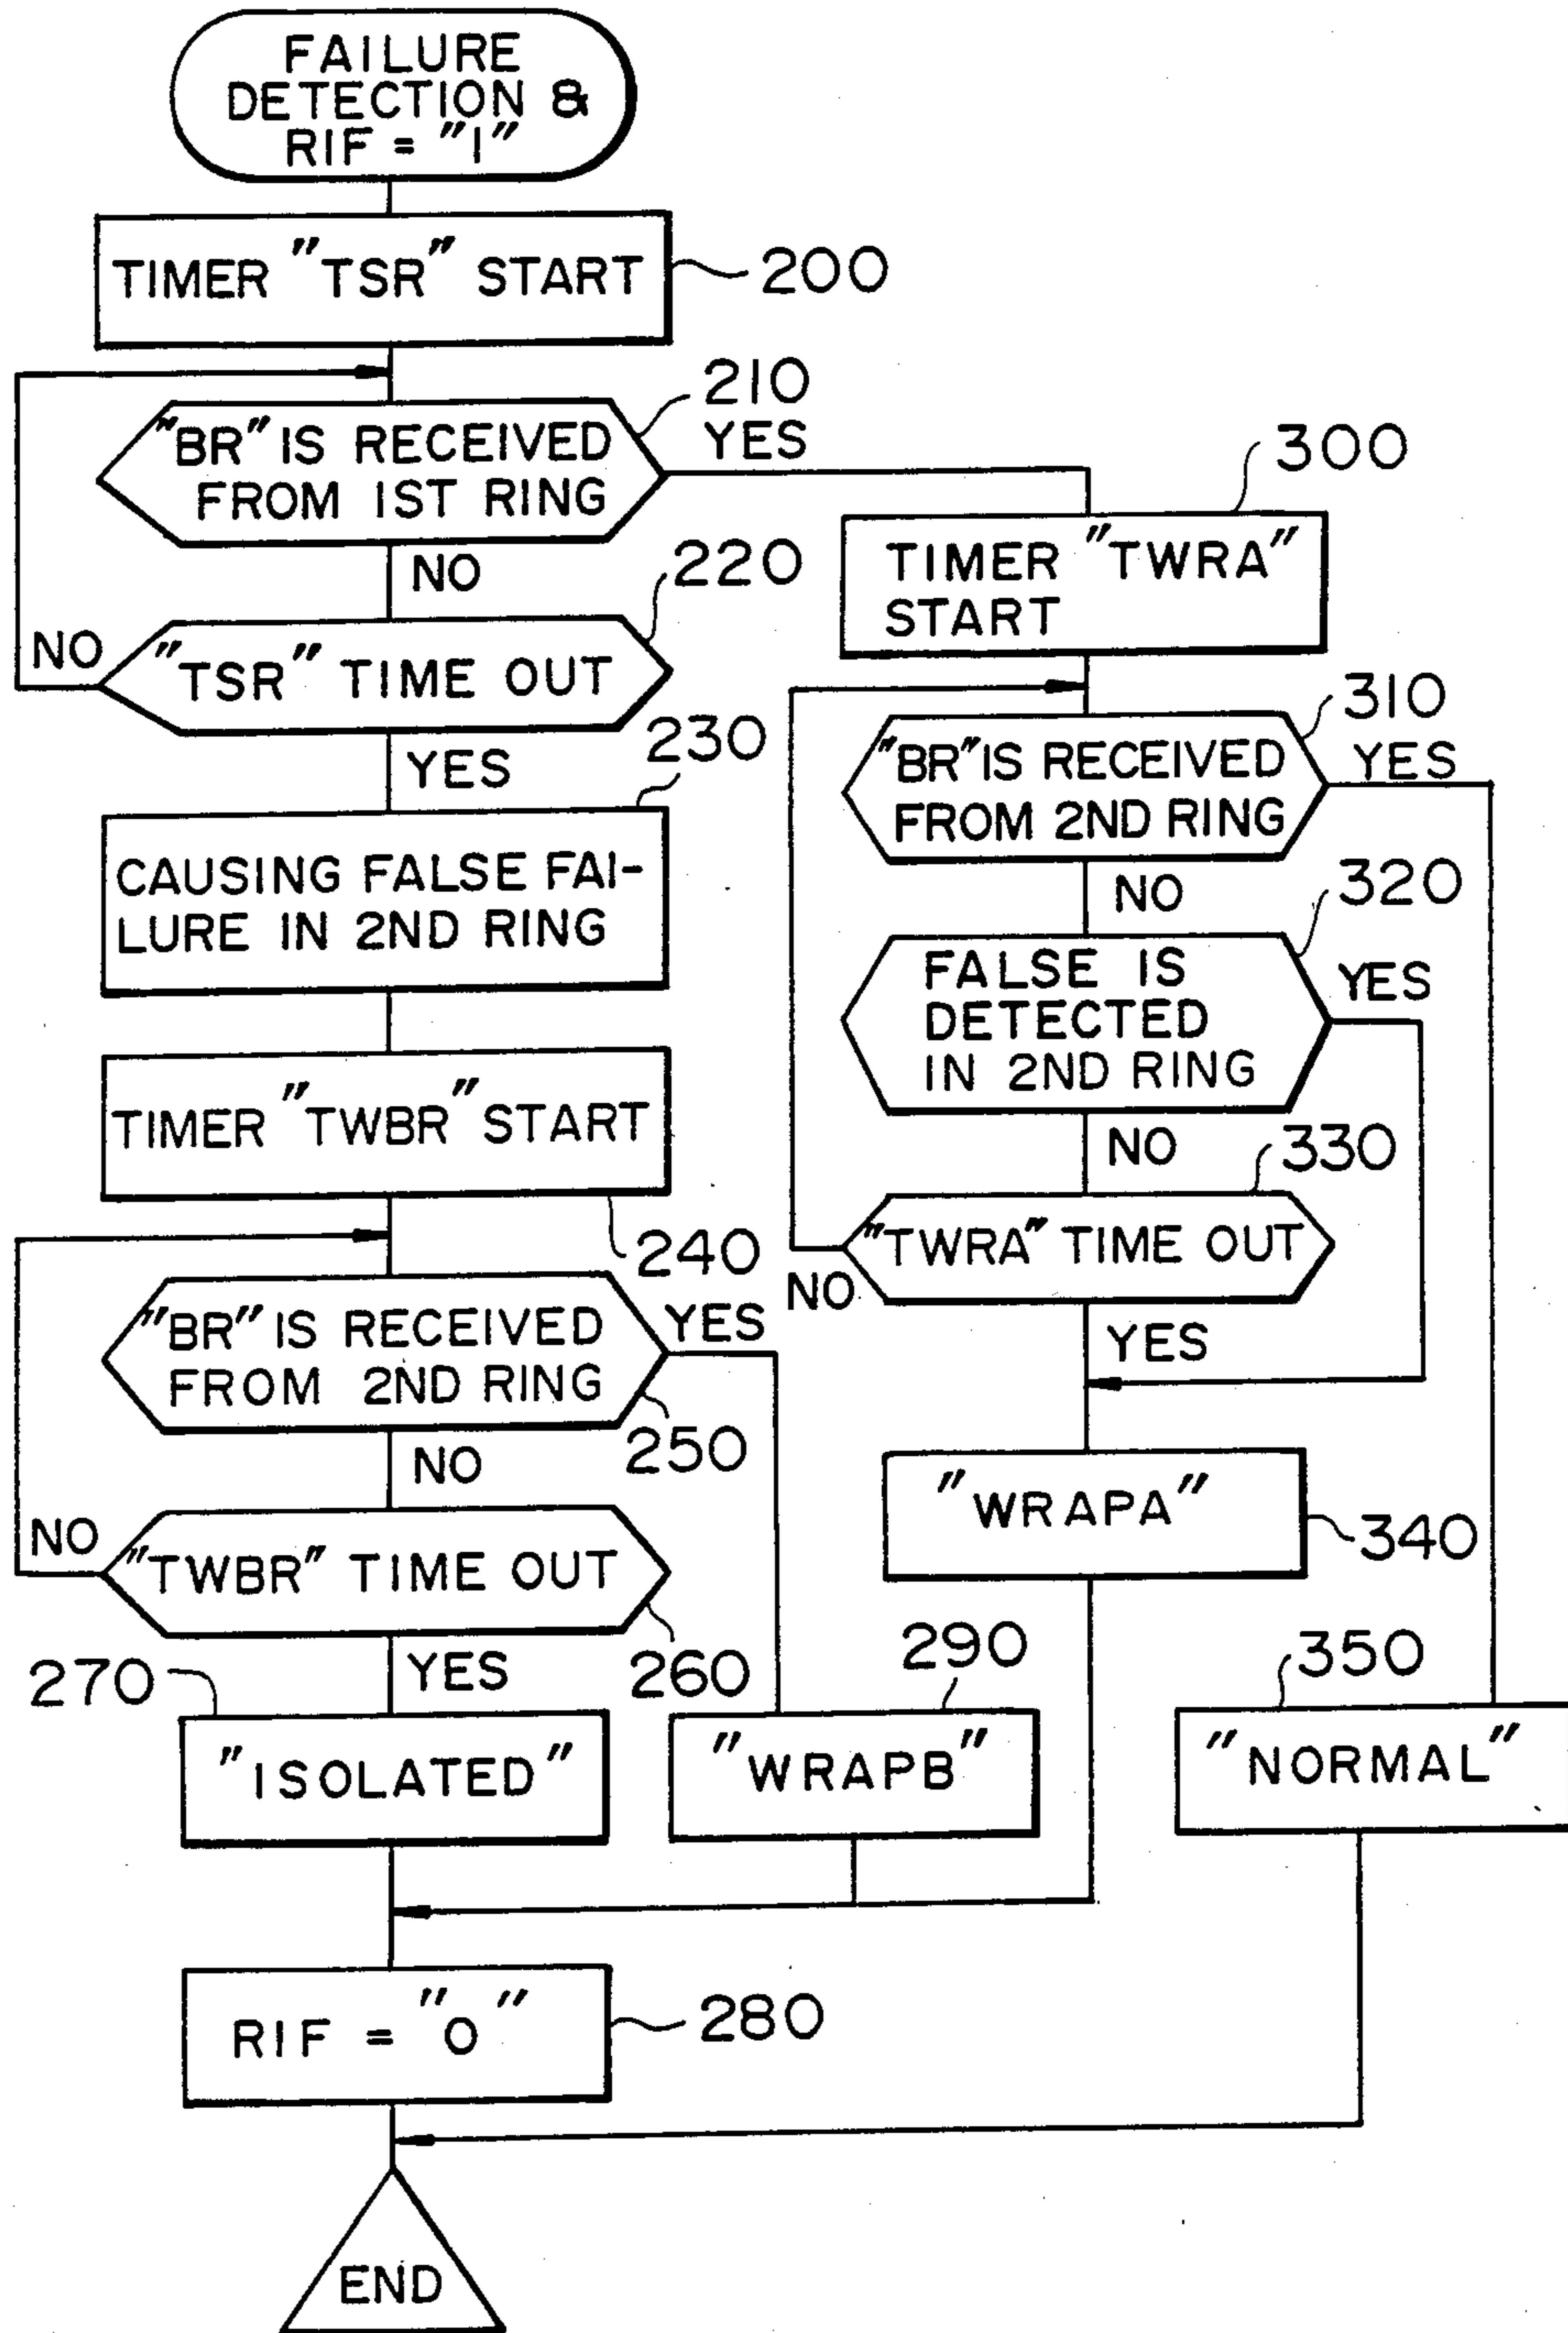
FAILURE DETECTION & RIF = "1"

TIMER "TSR" START
200

210
YES
"BR" IS RECEIVED FROM 1ST RING
NO

220
NO
"TSR" TIME OUT
YES

230
CAUSING FALSE FAILURE IN 2ND RING

TIMER "TWBR" START
240

YES
"BR" IS RECEIVED FROM 2ND RING
250
NO

NO
"TWBR" TIME OUT
260
YES

270
"ISOLATED"

290
"WRAPB"

RIF = "0"
280

END

300
TIMER "TWRA" START

310
"BR" IS RECEIVED FROM 2ND RING
YES
NO

320
FALSE IS DETECTED IN 2ND RING
YES
NO

330
"TWRA" TIME OUT
NO
YES

"WRAPA"
340

350
"NORMAL"